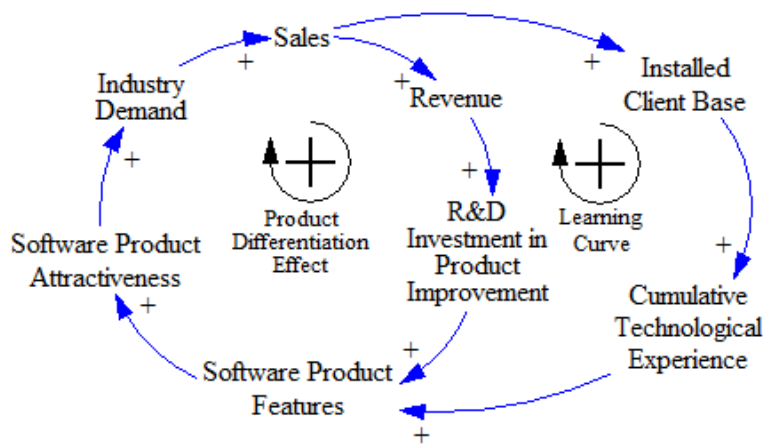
Sales

+

Industry Demand

+

Revenue

+

Installed Client Base

+

+

R&D Investment in Product Improvement

Product Differentiation Effect

Learning Curve

+

Software Product Attractiveness

+

Cumulative Technological Experience

+

Software Product Features

+